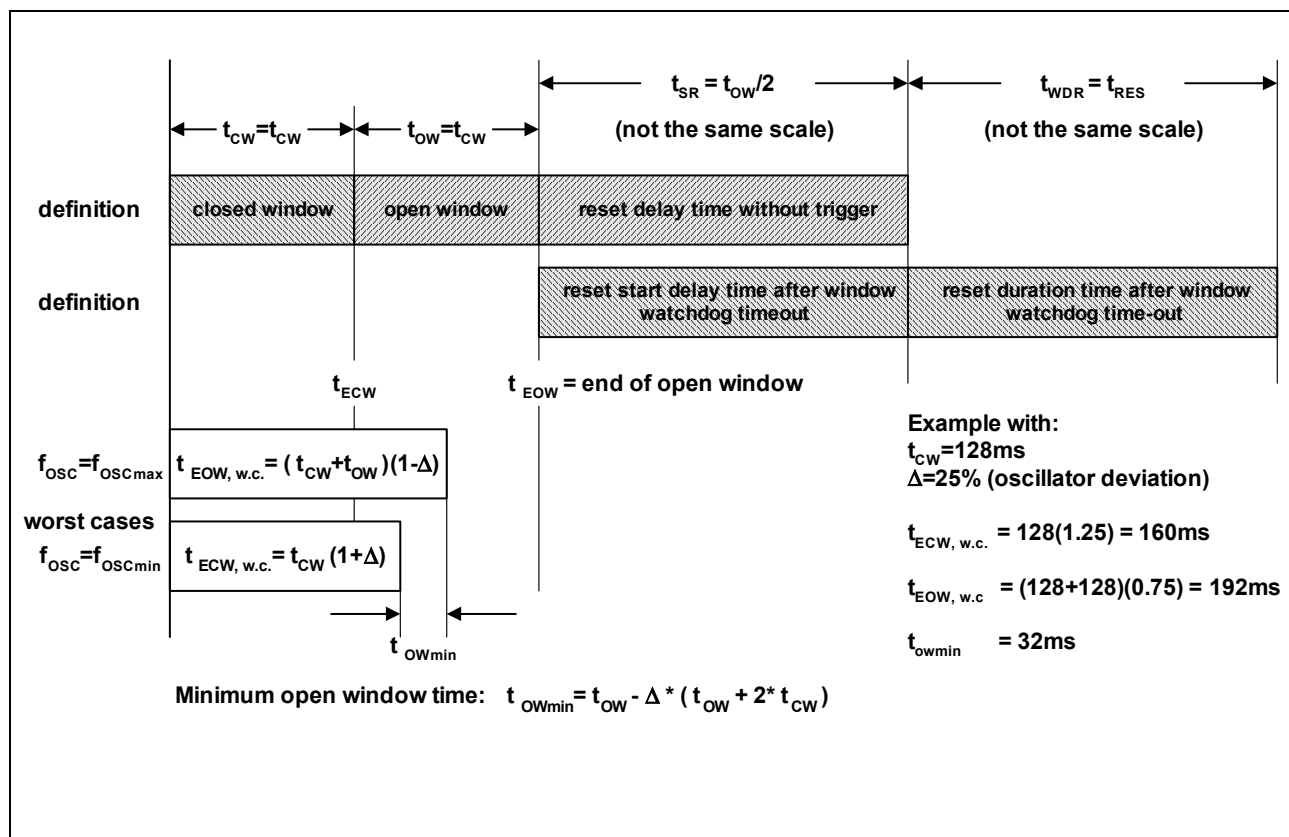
$t_{SR} = t_{OW}/2$

$t_{WDR} = t_{RES}$

$t_{CW}=t_{CW}$

$t_{OW}=t_{CW}$

(not the same scale)

(not the same scale)

definition

closed window

open window

reset delay time without trigger

definition

reset start delay time after window watchdog timeout

reset duration time after window watchdog time-out

$t_{ECW}$

$t_{EOW}$ = end of open window

$f_{OSC}=f_{OSCmax}$

$t_{EOW, w.c.} = (t_{CW}+t_{OW})(1-\Delta)$

worst cases

$f_{OSC}=f_{OSCmin}$

$t_{ECW, w.c.} = t_{CW}(1+\Delta)$

$t_{OWmin}$

Example with:
$t_{CW}$=128ms
$\Delta$=25% (oscillator deviation)

$t_{ECW, w.c.}$ = 128(1.25) = 160ms

$t_{EOW, w.c}$ = (128+128)(0.75) = 192ms

$t_{owmin}$ = 32ms

Minimum open window time: $t_{OWmin} = t_{OW} - \Delta * (t_{OW} + 2 * t_{CW})$